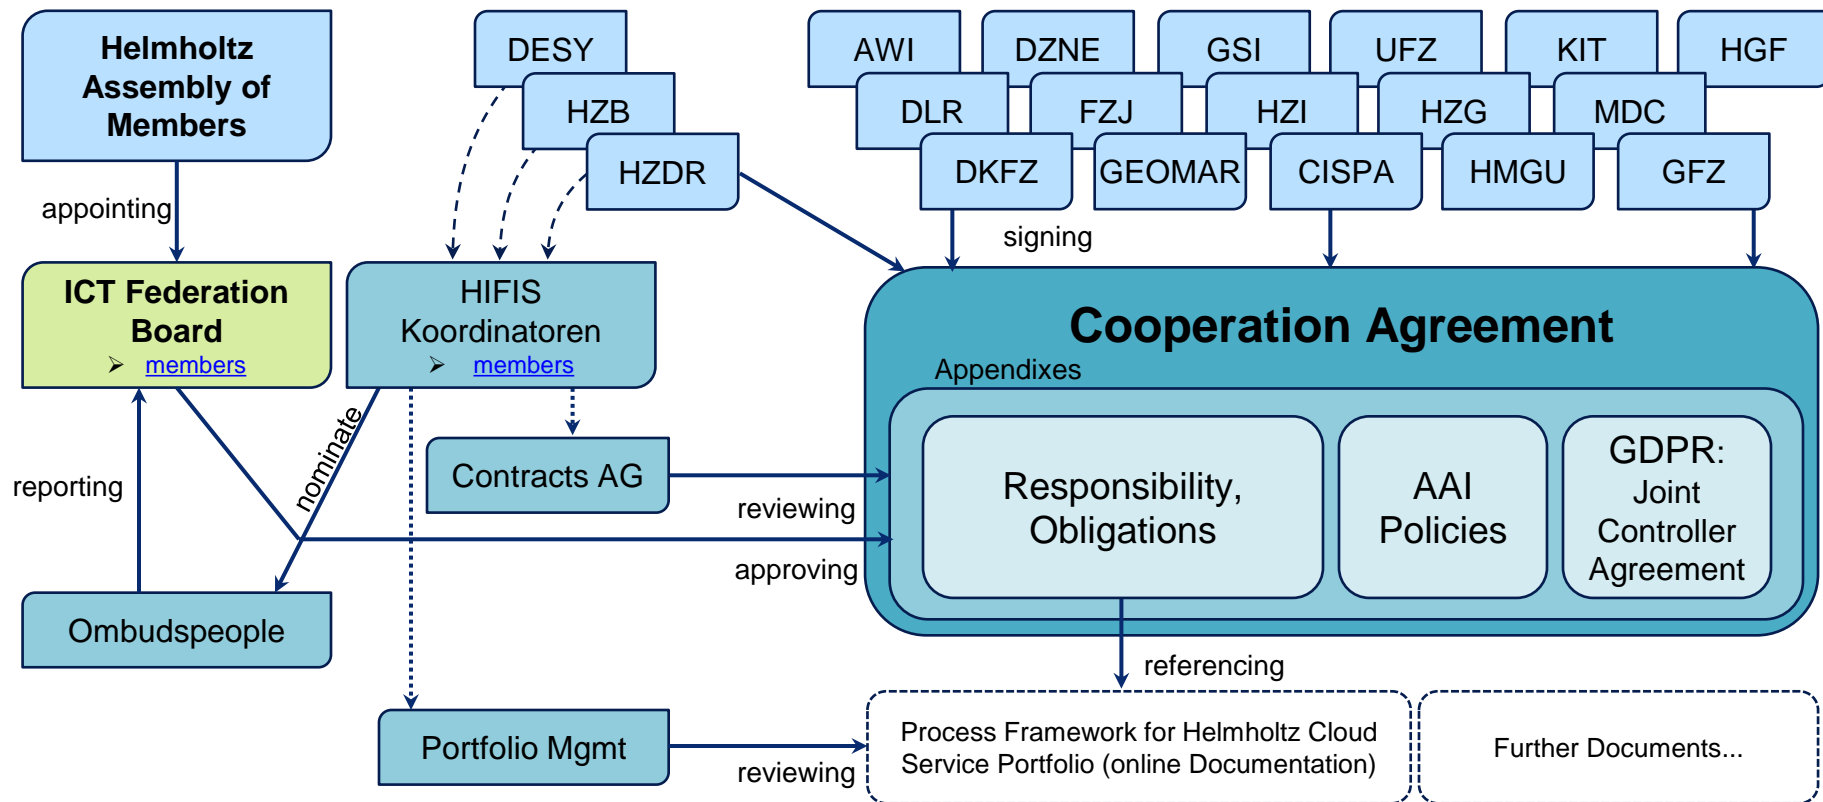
Helmholtz Assembly of Members

appointing

ICT Federation Board
➢ members

DESY
HZB
HZDR

HIFIS Koordinatoren
➢ members

AWI
DZNE
GSI
UFZ
KIT
HGF
DLR
FZJ
HZI
HZG
MDC
DKFZ
GEOMAR
CISPA
HMGU
GFZ

signing

Cooperation Agreement

Appendixes

Responsibility, Obligations

AAI Policies

GDPR: Joint Controller Agreement

nominate

reporting

Contracts AG

reviewing

approving

Ombudspeople

referencing

Portfolio Mgmt

reviewing

Process Framework for Helmholtz Cloud Service Portfolio (online Documentation)

Further Documents...